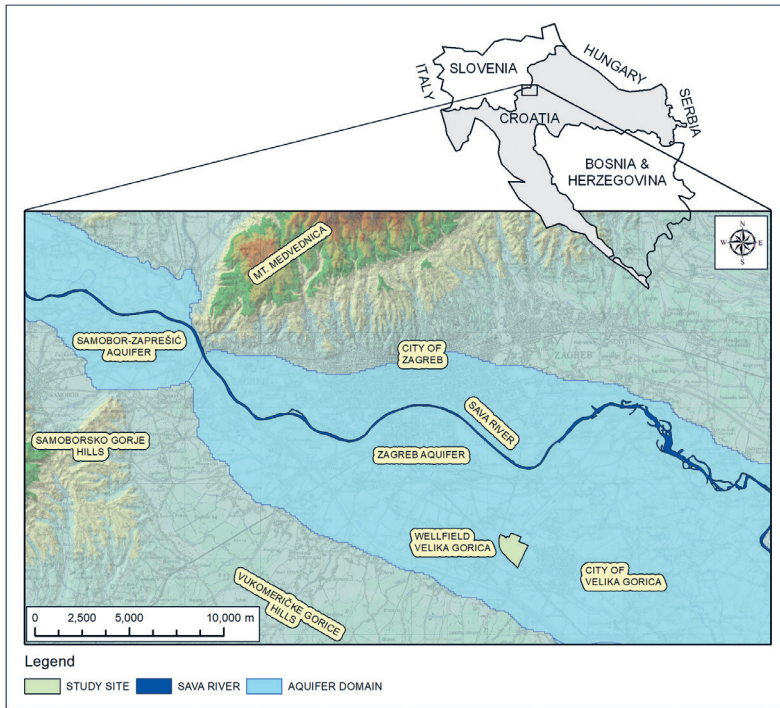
ITALY
SLOVENIA
HUNGARY
SERBIA
CROATIA
BOSNIA & HERZEGOVINA

N
W E
S

MT. MEDVEDNICA

SAMOBOR-ZAPREŠIĆ AQUIFER

CITY OF ZAGREB

ZAGREB

SAVA RIVER

SAMOBORSKO GORJE HILLS

ZAGREB AQUIFER

WELLFIELD VELIKA GORICA

CITY OF VELIKA GORICA

VUKOMERIČKE GORICE HILLS

0 2,500 5,000 10,000 m

Legend
STUDY SITE
SAVA RIVER
AQUIFER DOMAIN